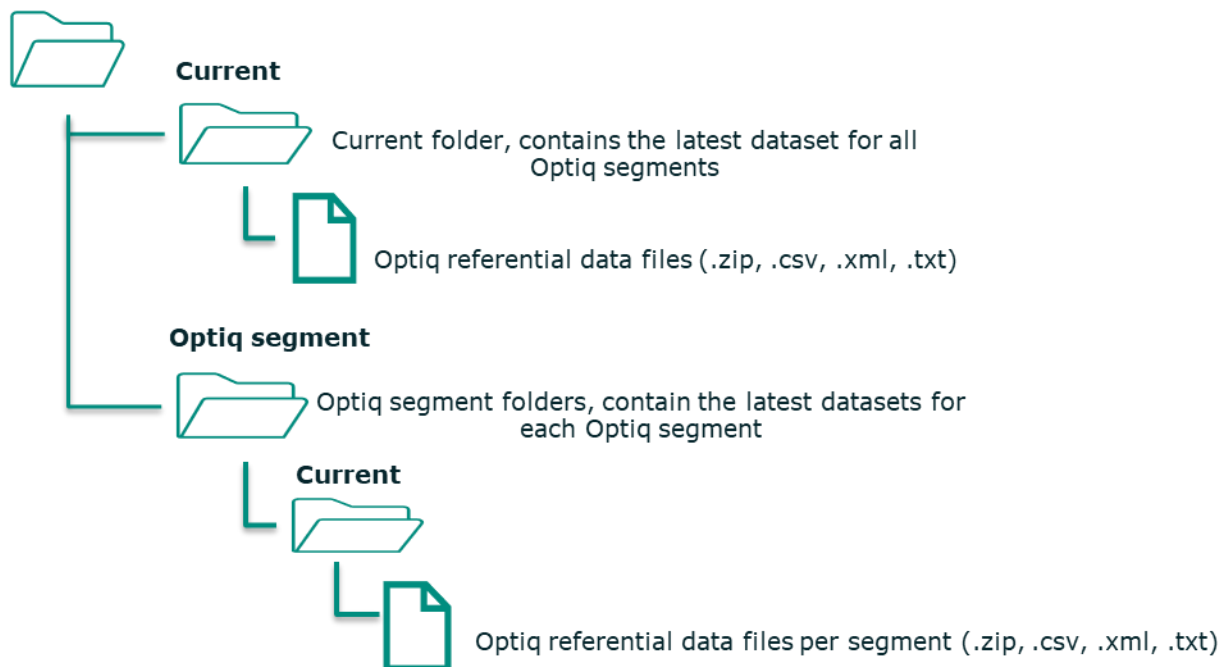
Current

Current folder, contains the latest dataset for all Optiq segments

Optiq referential data files (.zip, .csv, .xml, .txt)

Optiq segment

Optiq segment folders, contain the latest datasets for each Optiq segment

Current

Optiq referential data files per segment (.zip, .csv, .xml, .txt)